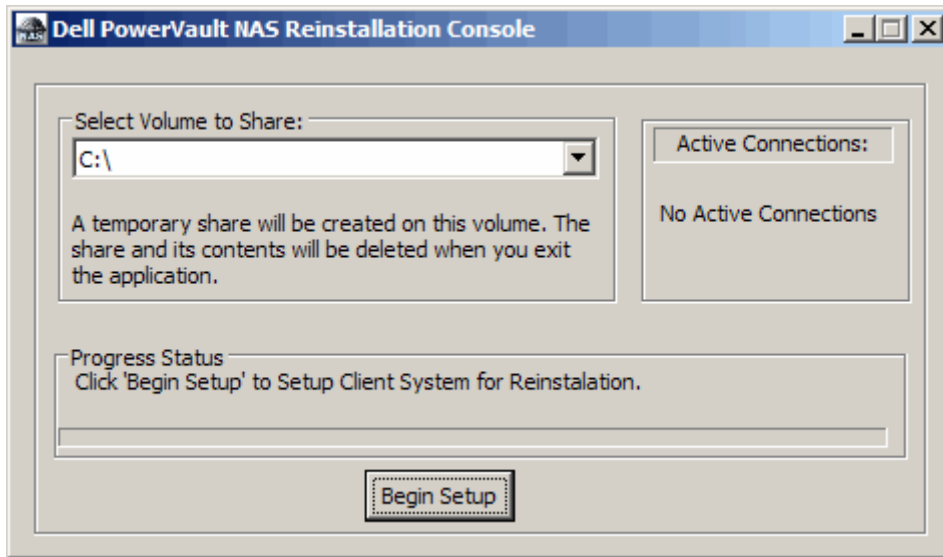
Dell PowerVault NAS Reinstallation Console

Select Volume to Share:

C:\

A temporary share will be created on this volume. The share and its contents will be deleted when you exit the application.

Active Connections:

No Active Connections

Progress Status

Click 'Begin Setup' to Setup Client System for Reinstalation.

Begin Setup